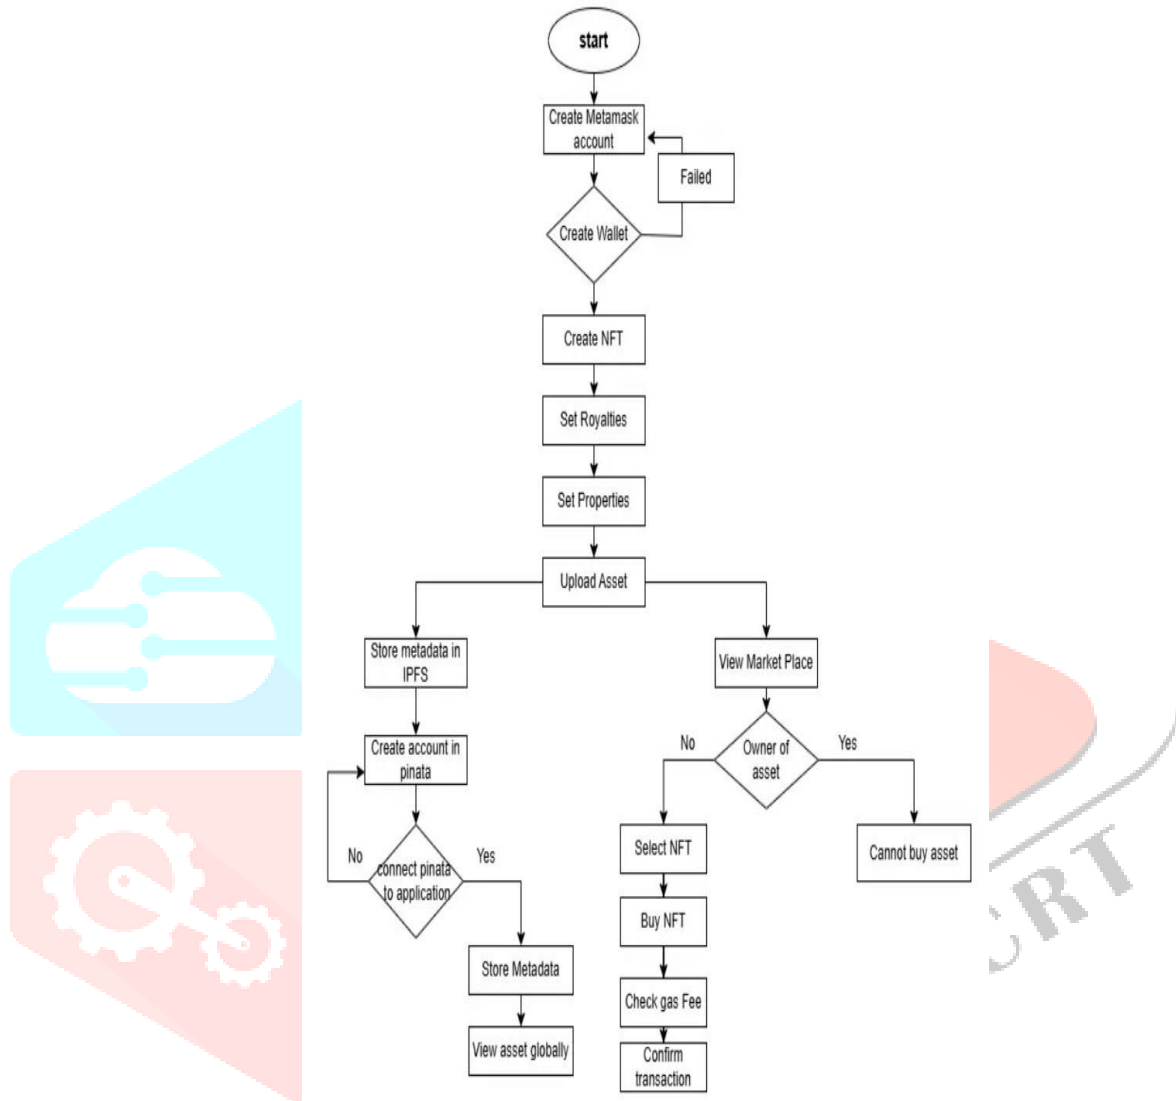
start

Create Metamask account

Failed

Create Wallet

Create NFT

Set Royalties

Set Properties

Upload Asset

Store metadata in IPFS

Create account in pinata

No

connect pinata to application

Yes

Store Metadata

View asset globally

View Market Place

No

Owner of asset

Yes

Select NFT

Buy NFT

Check gas Fee

Confirm transaction

Cannot buy asset

RT